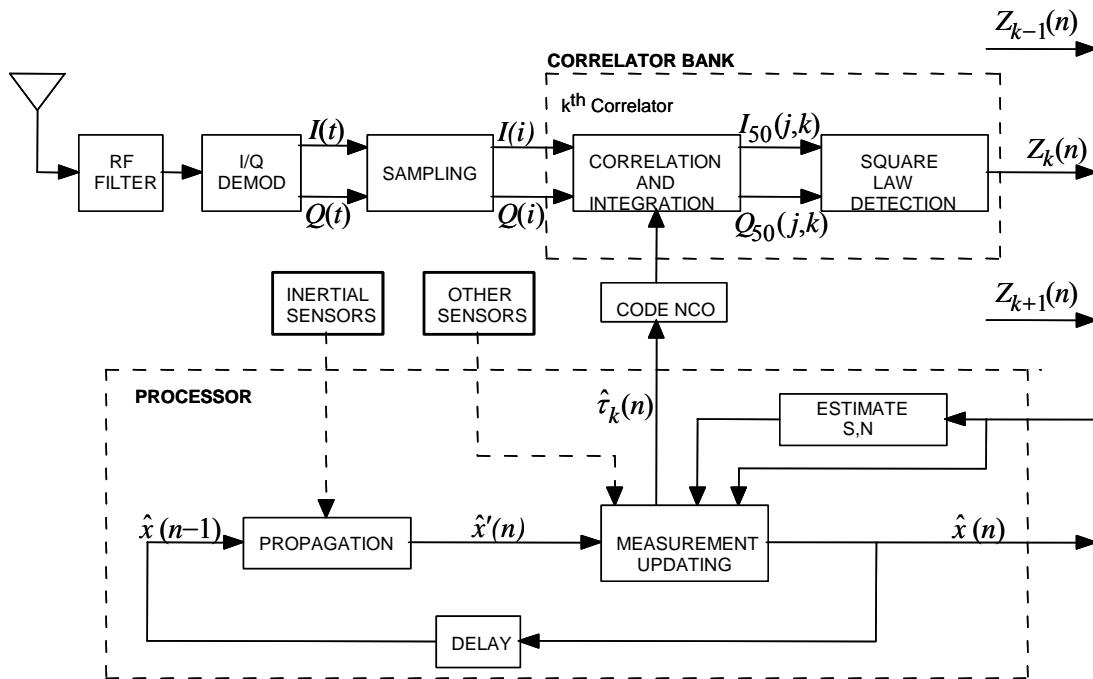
$Z_{k-1}(n)$

CORRELATOR BANK

k$^{th}$ Correlator

RF FILTER

I/Q DEMOD

$I(t)$

$Q(t)$

SAMPLING

$I(i)$

$Q(i)$

CORRELATION AND INTEGRATION

$I_{50}(j,k)$

$Q_{50}(j,k)$

SQUARE LAW DETECTION

$Z_k(n)$

INERTIAL SENSORS

OTHER SENSORS

CODE NCO

$Z_{k+1}(n)$

PROCESSOR

$\hat{\tau}_k(n)$

ESTIMATE S,N

$\hat{x}(n-1)$

PROPAGATION

$\hat{x}'(n)$

MEASUREMENT UPDATING

$\hat{x}(n)$

DELAY